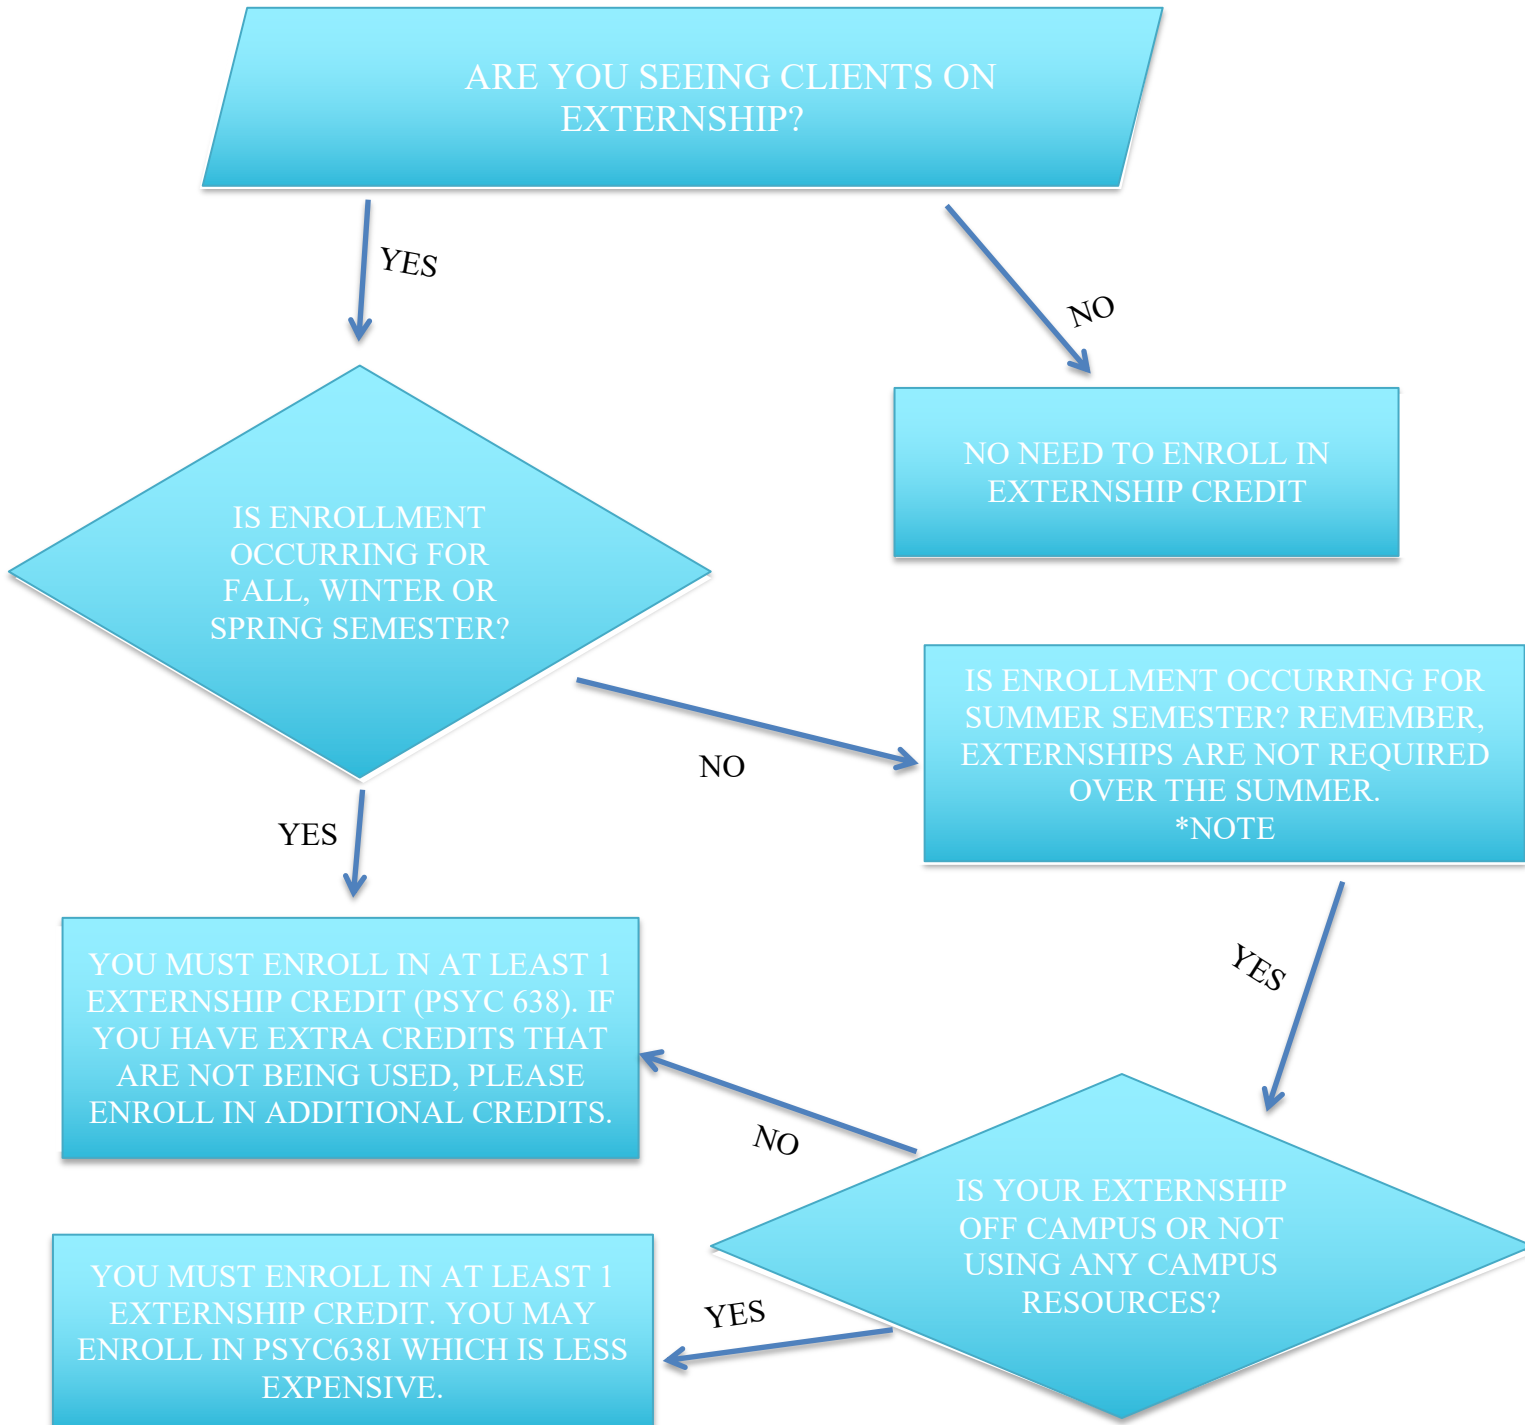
ARE YOU SEEING CLIENTS ON EXTERNSHIP?

YES

NO

NO NEED TO ENROLL IN EXTERNSHIP CREDIT

IS ENROLLMENT OCCURRING FOR FALL, WINTER OR SPRING SEMESTER?

NO

IS ENROLLMENT OCCURRING FOR SUMMER SEMESTER? REMEMBER, EXTERNSHIPS ARE NOT REQUIRED OVER THE SUMMER. *NOTE

YES

YOU MUST ENROLL IN AT LEAST 1 EXTERNSHIP CREDIT (PSYC 638). IF YOU HAVE EXTRA CREDITS THAT ARE NOT BEING USED, PLEASE ENROLL IN ADDITIONAL CREDITS.

YES

NO

IS YOUR EXTERNSHIP OFF CAMPUS OR NOT USING ANY CAMPUS RESOURCES?

YES

YOU MUST ENROLL IN AT LEAST 1 EXTERNSHIP CREDIT. YOU MAY ENROLL IN PSYC638I WHICH IS LESS EXPENSIVE.